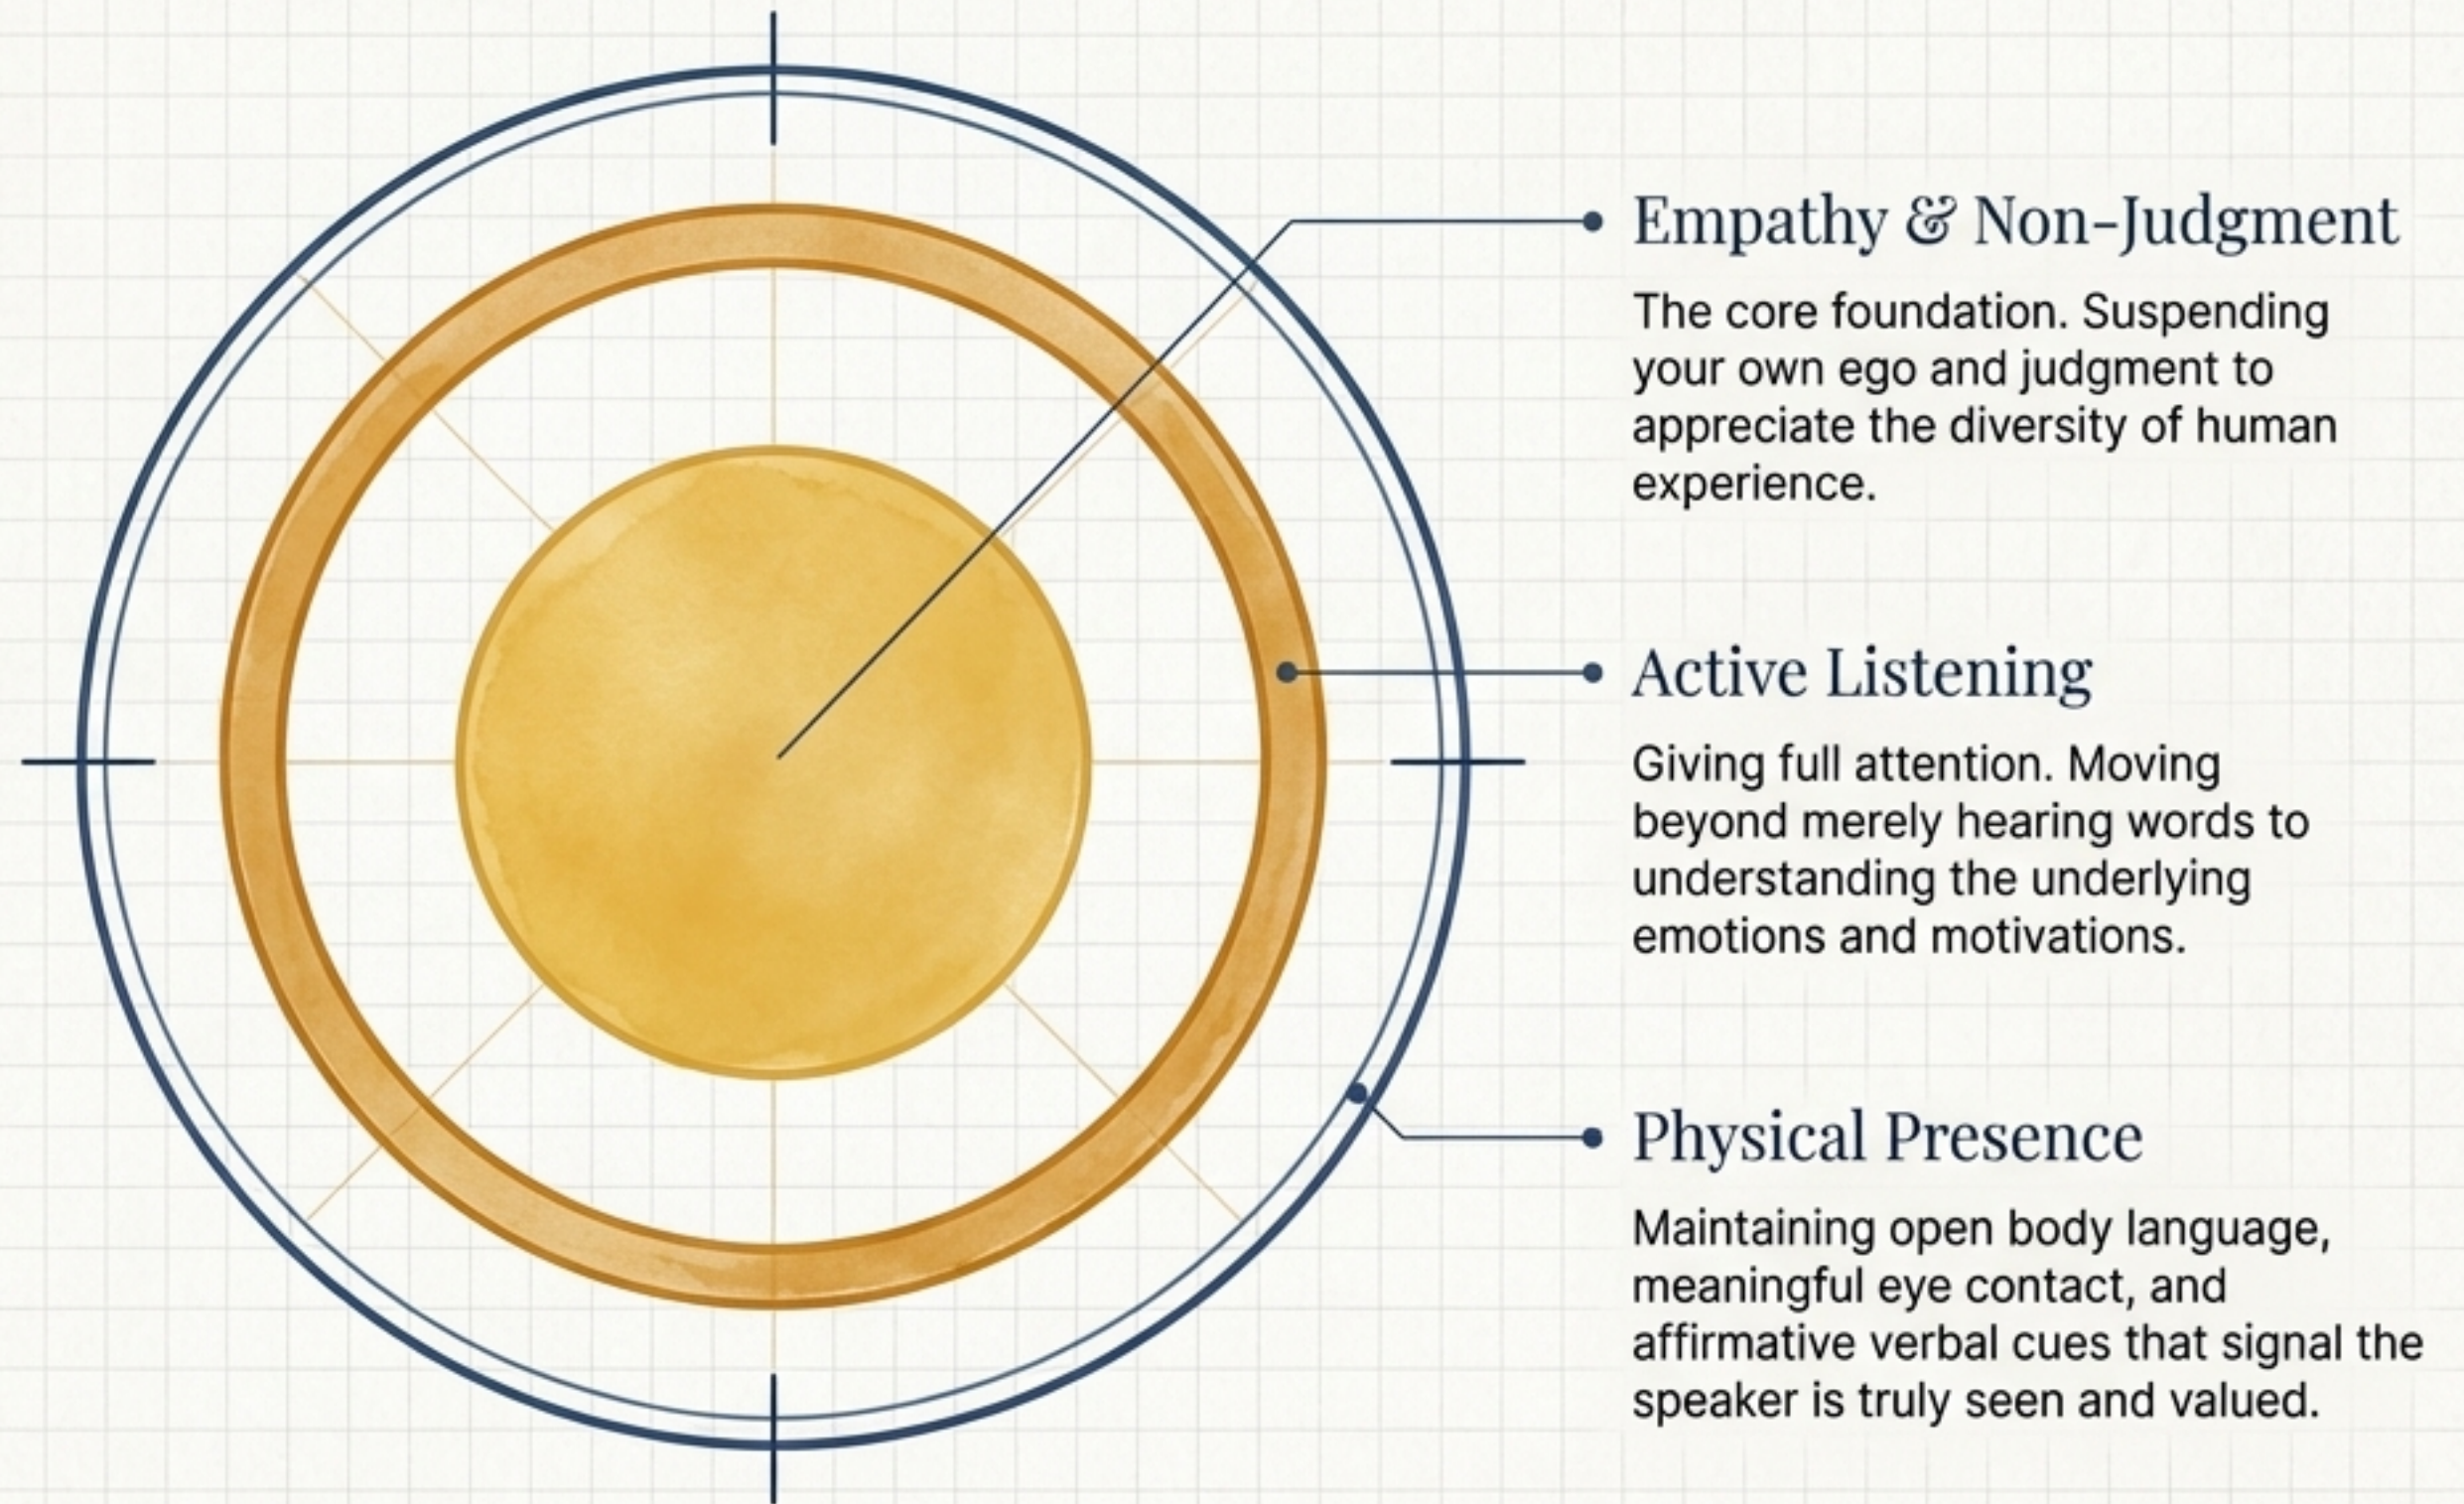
Empathy & Non-Judgment

The core foundation. Suspending your own ego and judgment to appreciate the diversity of human experience.

Active Listening

Giving full attention. Moving beyond merely hearing words to understanding the underlying emotions and motivations.

Physical Presence

Maintaining open body language, meaningful eye contact, and affirmative verbal cues that signal the speaker is truly seen and valued.